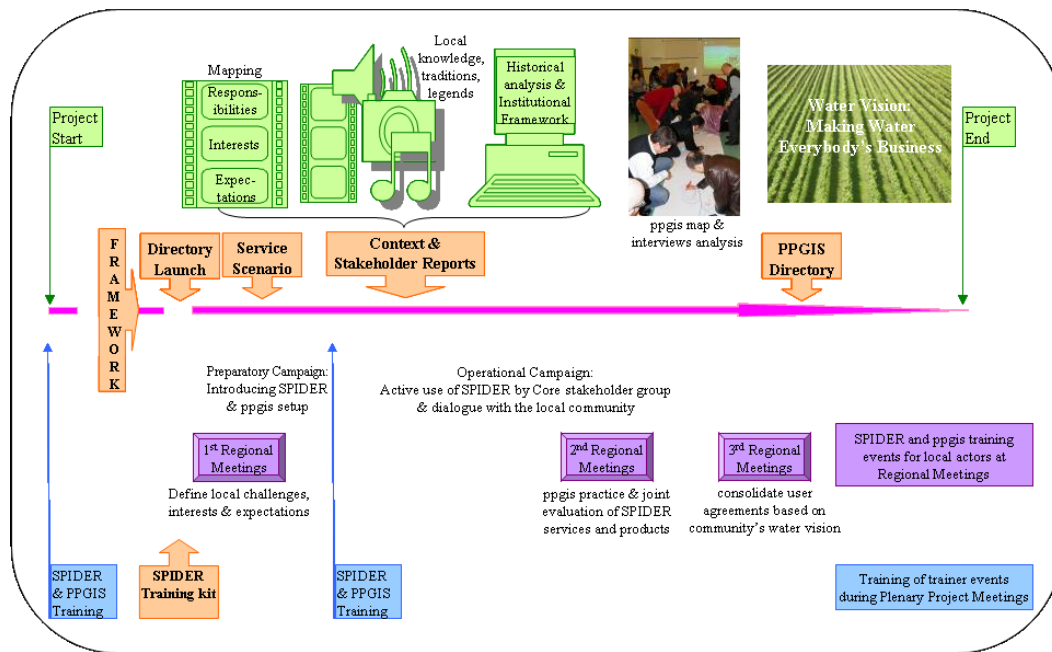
Project Start

Mapping

Responsibilities

Interests

Expectations

Local knowledge, traditions, legends

Historical analysis & Institutional Framework

ppgis map & interviews analysis

Water Vision: Making Water Everybody's Business

Project End

FRAMEWORK

Directory Launch

Service Scenario

Context & Stakeholder Reports

PPGIS Directory

Preparatory Campaign: Introducing SPIDER & ppgis setup

Operational Campaign: Active use of SPIDER by Core stakeholder group & dialogue with the local community

1st Regional Meetings

Define local challenges, interests & expectations

2nd Regional Meetings

ppgis practice & joint evaluation of SPIDER services and products

3rd Regional Meetings

consolidate user agreements based on community's water vision

SPIDER and ppgis training events for local actors at Regional Meetings

SPIDER & PPGIS Training

SPIDER Training kit

SPIDER & PPGIS Training

Training of trainer events during Plenary Project Meetings